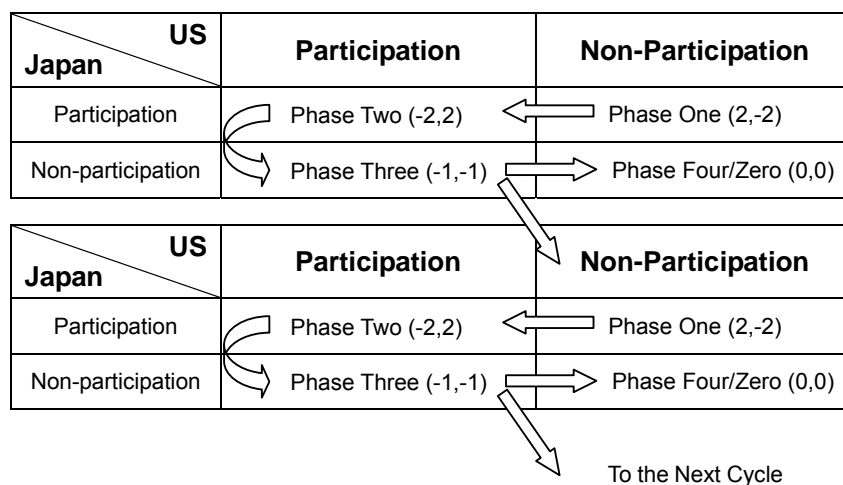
| US / Japan | Participation | Non-Participation |
|---|---|---|
| Participation | Phase Two (-2,2) | Phase One (2,-2) |
| Non-participation | Phase Three (-1,-1) | Phase Four/Zero (0,0) |

| US / Japan | Participation | Non-Participation |
|---|---|---|
| Participation | Phase Two (-2,2) | Phase One (2,-2) |
| Non-participation | Phase Three (-1,-1) | Phase Four/Zero (0,0) |

To the Next Cycle